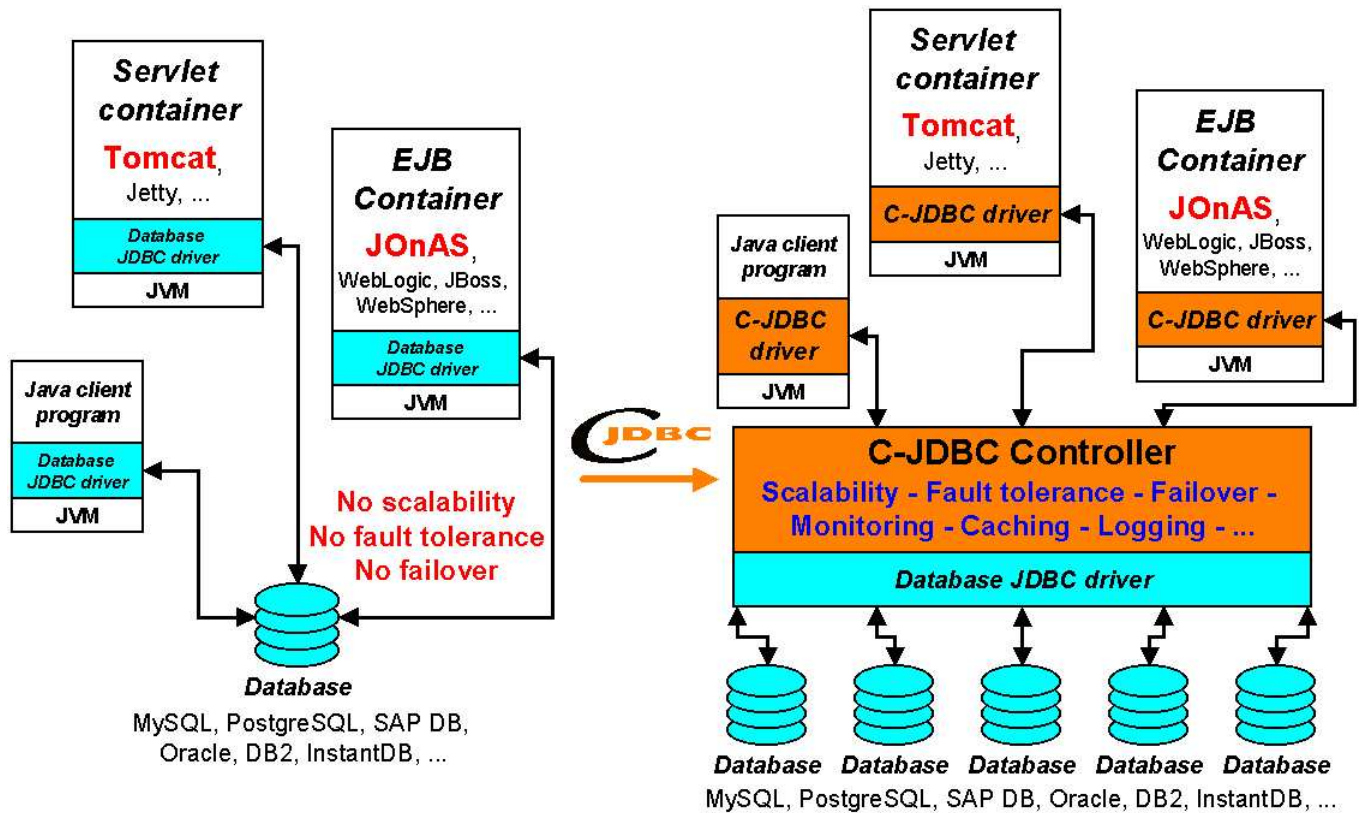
Servlet container
Tomcat, Jetty, ...
Database JDBC driver
JVM

EJB Container
JOnAS, WebLogic, JBoss, WebSphere, ...
Database JDBC driver
JVM

Java client program
Database JDBC driver
JVM

No scalability
No fault tolerance
No failover

Database
MySQL, PostgreSQL, SAP DB, Oracle, DB2, InstantDB, ...

CJDBC

Servlet container
Tomcat, Jetty, ...
C-JDBC driver
JVM

EJB Container
JOnAS, WebLogic, JBoss, WebSphere, ...
C-JDBC driver
JVM

Java client program
C-JDBC driver
JVM

C-JDBC Controller
Scalability - Fault tolerance - Failover - Monitoring - Caching - Logging - ...
Database JDBC driver

Database Database Database Database Database
MySQL, PostgreSQL, SAP DB, Oracle, DB2, InstantDB, ...